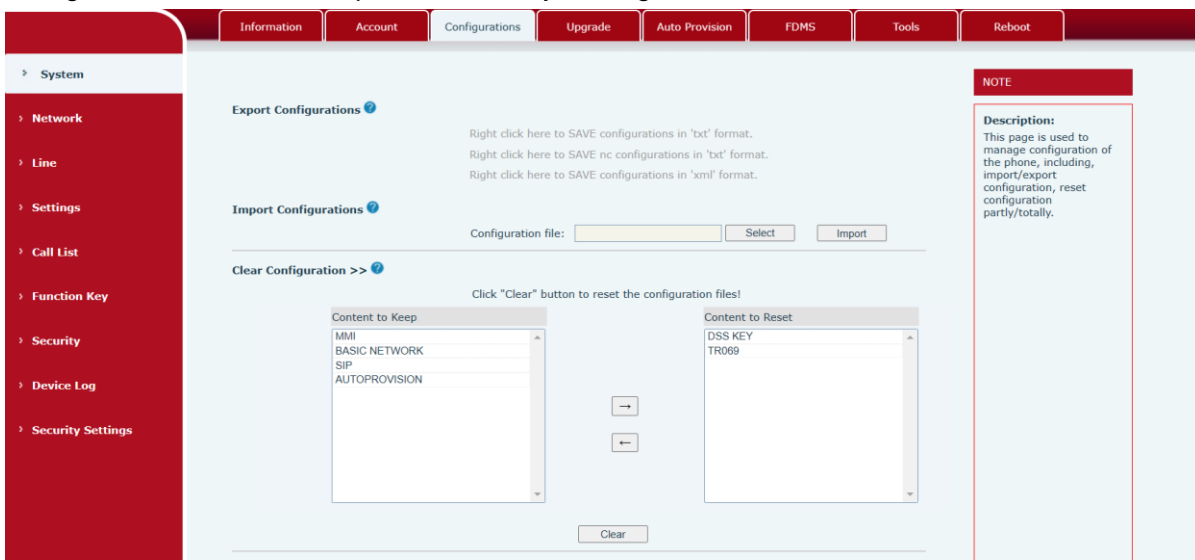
Information Account Configurations Upgrade Auto Provision FDMS Tools Reboot

› System

› Network

› Line

› Settings

› Call List

› Function Key

› Security

› Device Log

› Security Settings

Export Configurations

Right click here to SAVE configurations in 'txt' format.

Right click here to SAVE nc configurations in 'txt' format.

Right click here to SAVE configurations in 'xml' format.

Import Configurations

Configuration file: Select Import

Clear Configuration >>

Click "Clear" button to reset the configuration files!

Content to Keep

MMI
BASIC NETWORK
SIP
AUTOPROVISION

→

←

Content to Reset

DSS KEY
TR069

Clear

NOTE

Description:
This page is used to manage configuration of the phone, including, import/export configuration, reset configuration partly/totally.